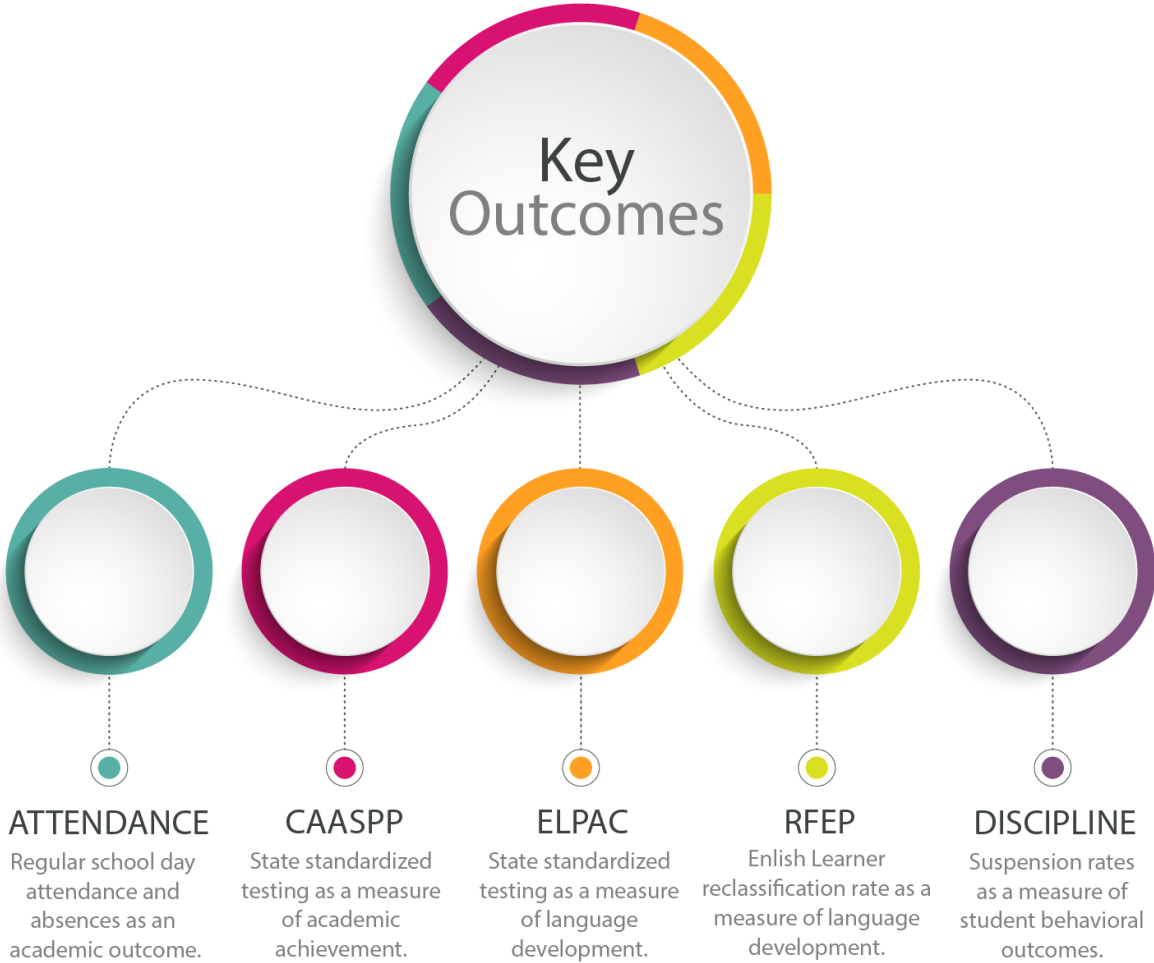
Key Outcomes

ATTENDANCE
Regular school day attendance and absences as an academic outcome.

CAASPP
State standardized testing as a measure of academic achievement.

ELPAC
State standardized testing as a measure of language development.

RFEP
Enlish Learner reclassification rate as a measure of language development.

DISCIPLINE
Suspension rates as a measure of student behavioral outcomes.